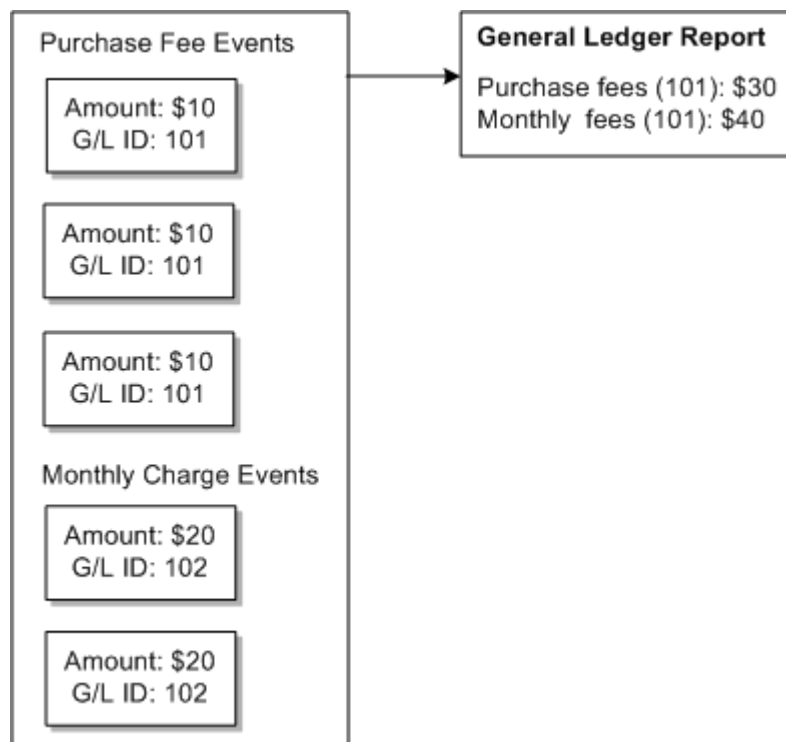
Purchase Fee Events

Amount: \$10
G/L ID: 101

Amount: \$10
G/L ID: 101

Amount: \$10
G/L ID: 101

Monthly Charge Events

Amount: \$20
G/L ID: 102

Amount: \$20
G/L ID: 102

**General Ledger Report**

Purchase fees (101): \$30
Monthly fees (101): \$40